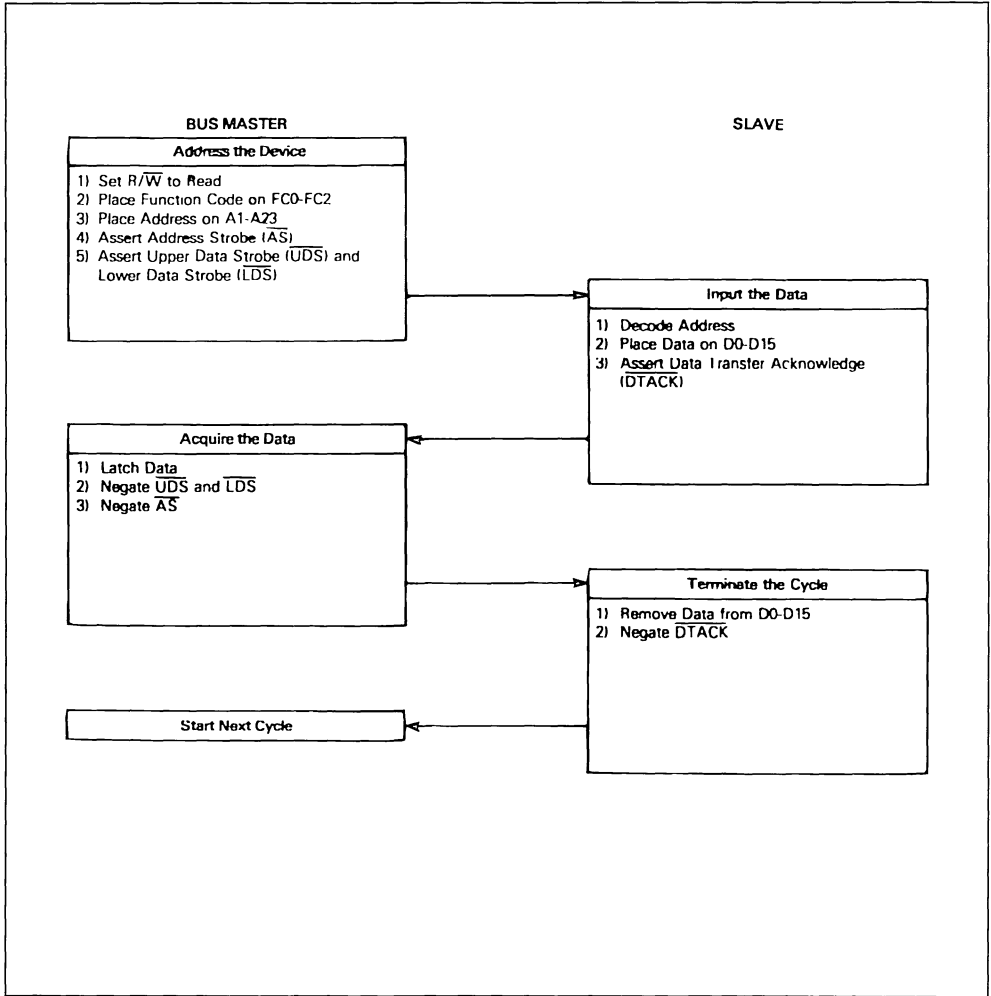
BUS MASTER

SLAVE

Address the Device

1) Set $R/\overline{W}$ to Read
2) Place Function Code on FC0-FC2
3) Place Address on A1-A23
4) Assert Address Strobe ($\overline{AS}$)
5) Assert Upper Data Strobe ($\overline{UDS}$) and Lower Data Strobe ($\overline{LDS}$)

Input the Data

1) Decode Address
2) Place Data on D0-D15
3) Assert Data Transfer Acknowledge ($\overline{DTACK}$)

Acquire the Data

1) Latch Data
2) Negate $\overline{UDS}$ and $\overline{LDS}$
3) Negate $\overline{AS}$

Terminate the Cycle

1) Remove Data from D0-D15
2) Negate $\overline{DTACK}$

Start Next Cycle